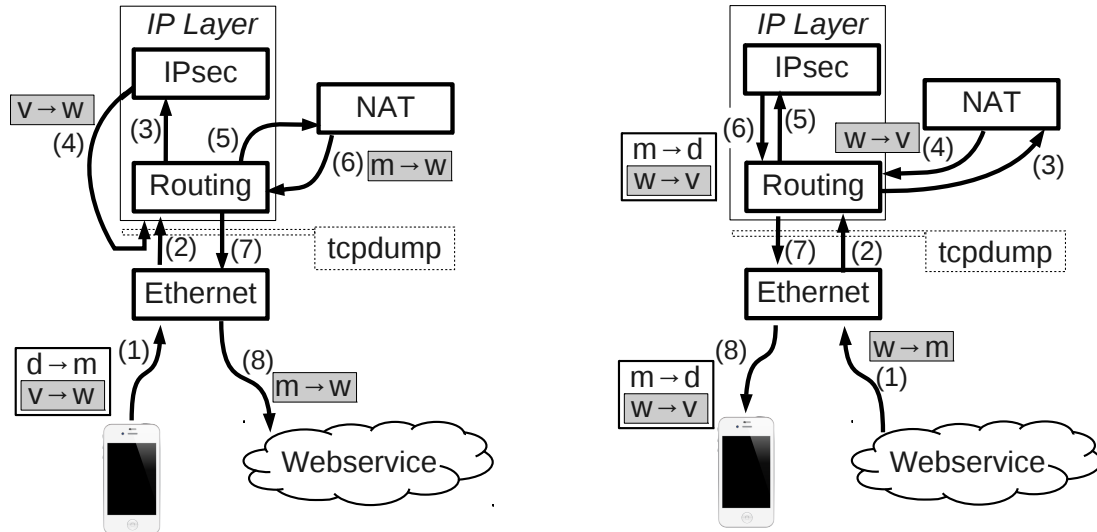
IP Layer
IPsec
NAT
v → w
(4)
(3)
(5)
Routing
(6) m → w
(2)
(7)
tcpdump
Ethernet
d → m
v → w
(1)
(8)
m → w
Webservice

IP Layer
IPsec
NAT
(6)
(5)
w → v
(4)
m → d
w → v
Routing
(3)
(7)
(2)
tcpdump
Ethernet
(8)
w → m
(1)
m → d
w → v
Webservice